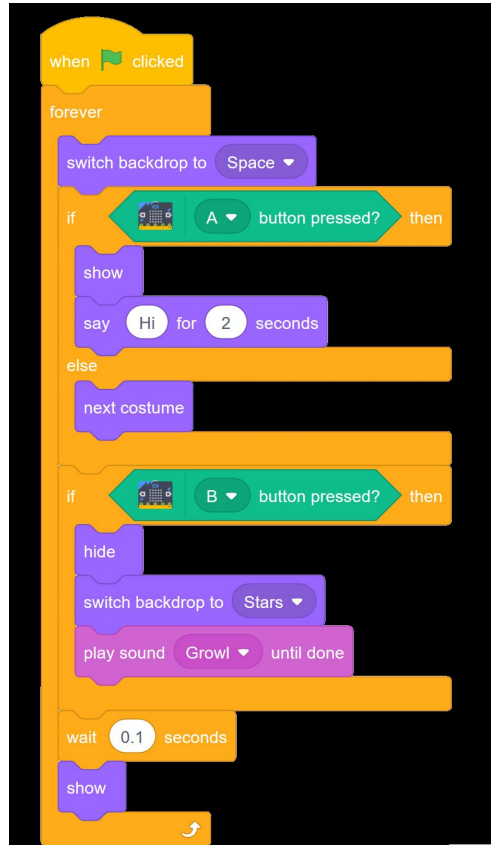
when clicked
forever
switch backdrop to Space
if A button pressed? then
show
say Hi for 2 seconds
else
next costume
if B button pressed? then
hide
switch backdrop to Stars
play sound Growl until done
wait 0.1 seconds
show